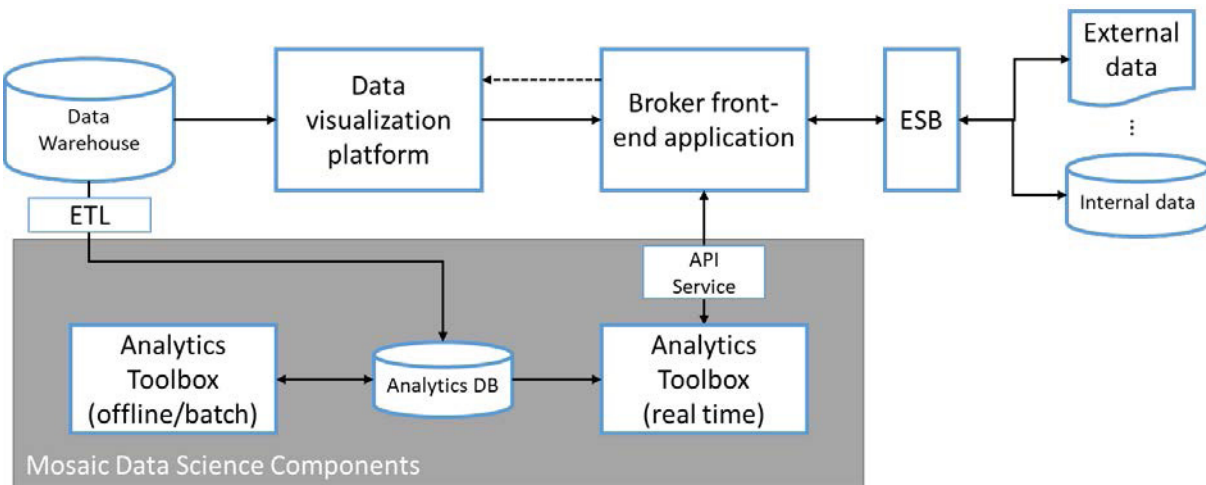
Data Warehouse

Data visualization platform

Broker front-end application

ESB

External data

⋮

Internal data

ETL

API Service

Analytics Toolbox (offline/batch)

Analytics DB

Analytics Toolbox (real time)

Mosaic Data Science Components